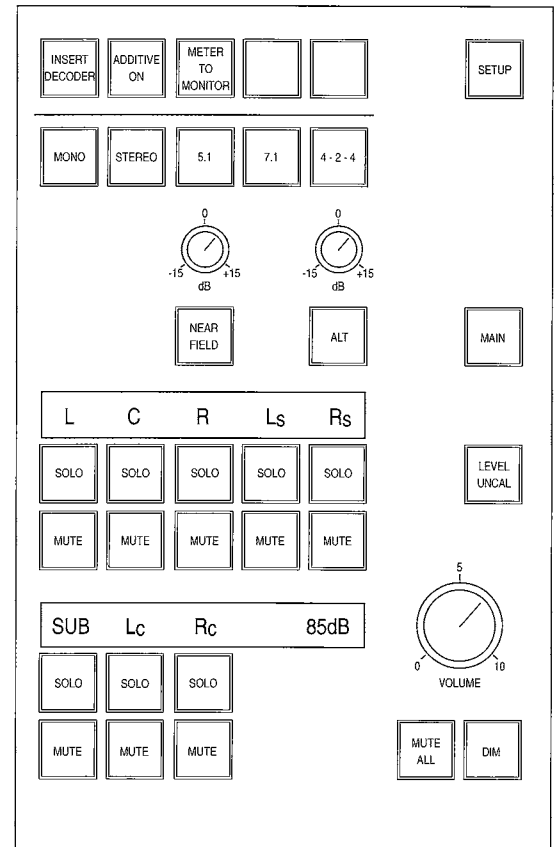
INSERT DECODER

ADDITIVE ON

METER TO MONITOR

SETUP

MONO

STEREO

5.1

7.1

4 - 2 - 4

0

-15

+15

dB

0

-15

+15

dB

NEAR FIELD

ALT

MAIN

L C R Ls Rs

SOLO SOLO SOLO SOLO SOLO

LEVEL UNCAL

MUTE MUTE MUTE MUTE MUTE

5

SUB Lc Rc 85dB

0

10

SOLO SOLO SOLO

VOLUME

MUTE MUTE MUTE

MUTE ALL

DIM